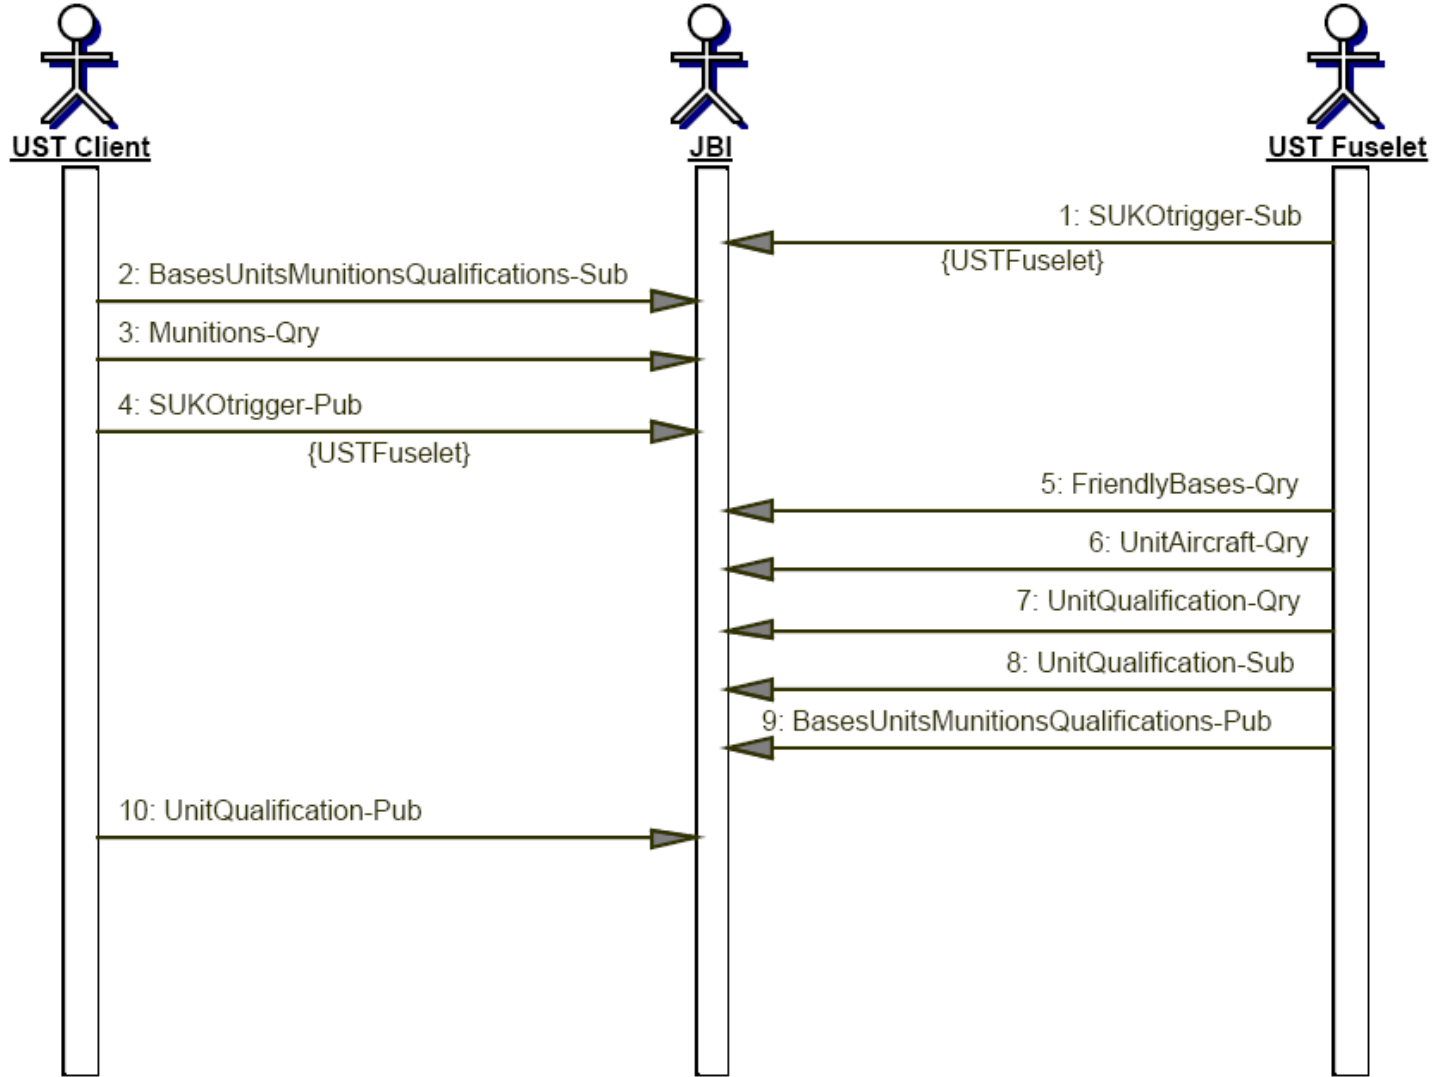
UST Client

JBI

UST Fuselet

1: SUKOtrigger-Sub
{USTFuselet}

2: BasesUnitsMunitionsQualifications-Sub

3: Munitions-Qry

4: SUKOtrigger-Pub
{USTFuselet}

5: FriendlyBases-Qry

6: UnitAircraft-Qry

7: UnitQualification-Qry

8: UnitQualification-Sub

9: BasesUnitsMunitionsQualifications-Pub

10: UnitQualification-Pub